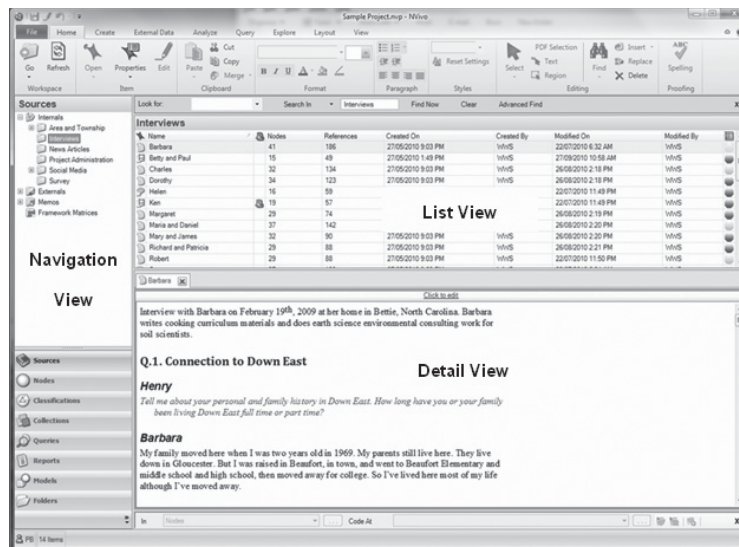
Sample Project.nvp - NVivo

File Home Create External Data Analyze Query Explore Layout View

Go Refresh Open Properties Edit Paste Cut Copy Merge Reset Settings PDF Selection Text Region Select Find Insert Replace Delete Spelling

Workspace Item Clipboard Format Paragraph Styles Editing Proofing

Sources

Internals
Area and Township
Interviews
News Articles
Project Administration
Social Media
Survey
Externals
Memos
Framework Matrices

Navigation

View

Look for: Search In Interviews Find Now Clear Advanced Find

Interviews

| Name | Nodes | References | Created On | Created By | Modified On | Modified By |
|---|---|---|---|---|---|---|
| Barbara | 41 | 186 | 27/05/2010 9:03 PM | WWS | 22/07/2010 6:32 AM | WWS |
| Betty and Paul | 15 | 49 | 27/05/2010 1:49 PM | WWS | 27/09/2010 10:58 AM | WWS |
| Charles | 32 | 134 | 27/05/2010 9:03 PM | WWS | 26/08/2010 2:18 PM | WWS |
| Dorothy | 34 | 123 | 27/05/2010 9:03 PM | WWS | 26/08/2010 2:18 PM | WWS |
| Helen | 16 | 59 | | | 22/07/2010 11:49 PM | WWS |
| Ken | 19 | 57 | | | 22/07/2010 11:49 PM | WWS |
| Margaret | 29 | 74 | | | 26/08/2010 2:19 PM | WWS |
| Maria and Daniel | 37 | 142 | | | 26/08/2010 2:20 PM | WWS |
| Mary and James | 32 | 90 | 27/05/2010 9:03 PM | WWS | 26/08/2010 2:20 PM | WWS |
| Richard and Patricia | 29 | 88 | 27/05/2010 9:03 PM | WWS | 26/08/2010 2:21 PM | WWS |
| Robert | 29 | 88 | 27/05/2010 9:03 PM | WWS | 22/07/2010 11:50 PM | WWS |

List View

Barbara

Click to edit

Interview with Barbara on February 19th, 2009 at her home in Bettie, North Carolina. Barbara writes cooking curriculum materials and does earth science environmental consulting work for soil scientists.

Q.1. Connection to Down East

Detail View

Henry

Tell me about your personal and family history in Down East. How long have you or your family been living Down East full time or part time?

Barbara

My family moved here when I was two years old in 1969. My parents still live here. They live down in Gloucester. But I was raised in Beaufort, in town, and went to Beaufort Elementary and middle school and high school, then moved away for college. So I've lived here most of my life although I've moved away.

Sources
Nodes
Classifications
Collections
Queries
Reports
Models
Folders

In Nodes Code At

PB 14 Items